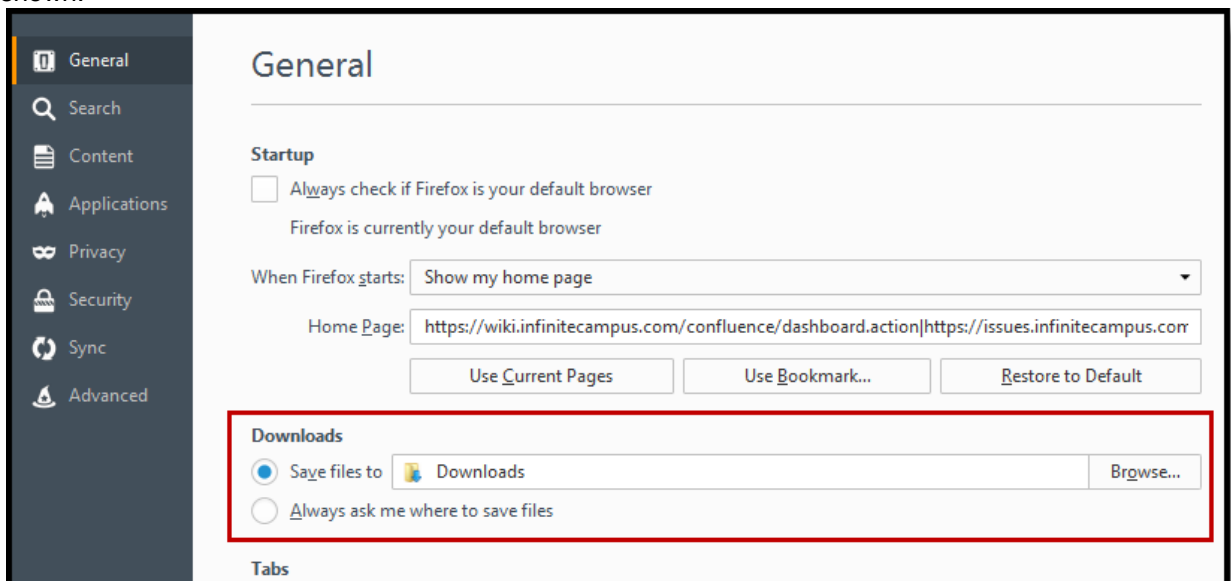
General
Search
Content
Applications
Privacy
Security
Sync
Advanced

General

Startup

Always check if Firefox is your default browser

Firefox is currently your default browser

When Firefox starts: Show my home page

Home Page: https://wiki.infinitecampus.com/confluence/dashboard.action|https://issues.infinitecampus.com

Use Current Pages
Use Bookmark...
Restore to Default

Downloads

Save files to Downloads Browse...

Always ask me where to save files

Tabs